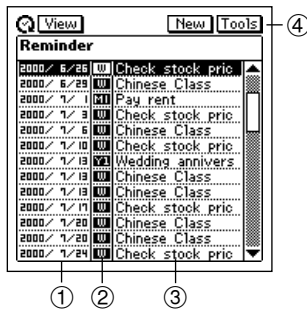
View New Tools ④

Reminder

| | | |
|---|---|---|
| 2000/ 6/26 | W | Check stock pric |
| 2000/ 6/29 | W | Chinese Class |
| 2000/ 7/ 1 | M1 | Pay rent |
| 2000/ 7/ 3 | W | Check stock pric |
| 2000/ 7/ 6 | W | Chinese Class |
| 2000/ 7/ 10 | W | Check stock pric |
| 2000/ 7/ 13 | Y1 | Wedding annivers |
| 2000/ 7/ 13 | W | Chinese Class |
| 2000/ 7/ 13 | W | Chinese Class |
| 2000/ 7/ 17 | W | Check stock pric |
| 2000/ 7/ 20 | W | Chinese Class |
| 2000/ 7/ 20 | W | Chinese Class |
| 2000/ 7/ 24 | W | Check stock pric |

① ② ③